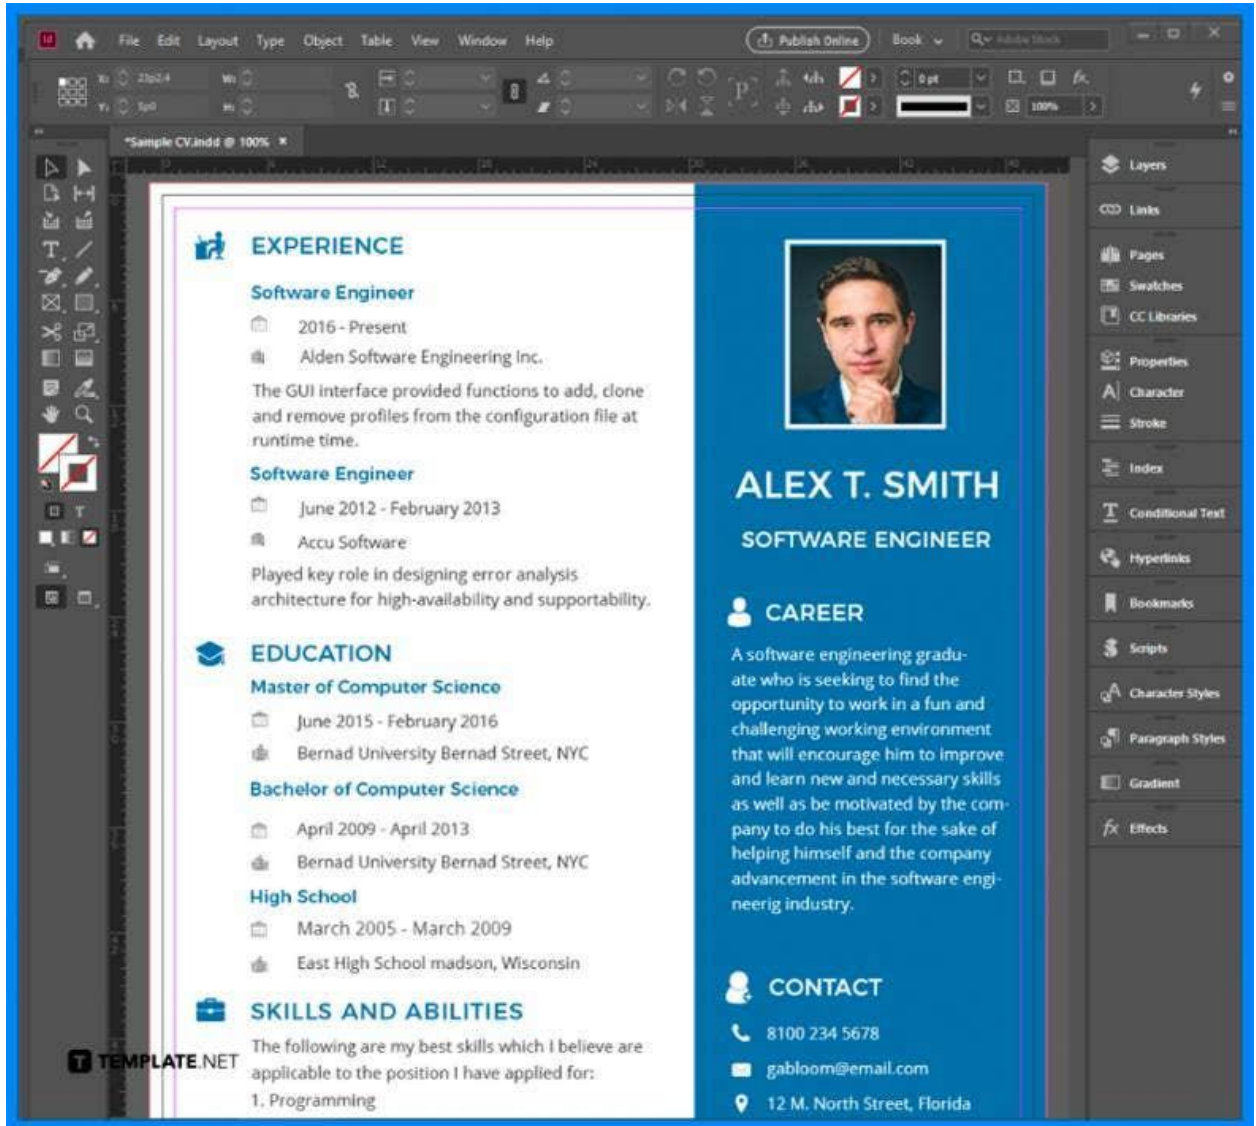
File Edit Layout Type Object Table View Window Help

Publish Online Book

*Sample CV.indd @ 100%

EXPERIENCE

Software Engineer

2016 - Present

Alden Software Engineering Inc.

The GUI interface provided functions to add, clone and remove profiles from the configuration file at runtime time.

Software Engineer

June 2012 - February 2013

Accu Software

Played key role in designing error analysis architecture for high-availability and supportability.

EDUCATION

Master of Computer Science

June 2015 - February 2016

Bernad University Bernad Street, NYC

Bachelor of Computer Science

April 2009 - April 2013

Bernad University Bernad Street, NYC

High School

March 2005 - March 2009

East High School madson, Wisconsin

SKILLS AND ABILITIES

The following are my best skills which I believe are applicable to the position I have applied for:

1. Programming

ALEX T. SMITH

SOFTWARE ENGINEER

CAREER

A software engineering graduate who is seeking to find the opportunity to work in a fun and challenging working environment that will encourage him to improve and learn new and necessary skills as well as be motivated by the company to do his best for the sake of helping himself and the company advancement in the software engineerig industry.

CONTACT

8100 234 5678

gabloom@email.com

12 M. North Street, Florida

Layers
Links
Pages
Swatches
CC Libraries
Properties
Character
Stroke
Index
Conditional Text
Hyperlinks
Bookmarks
Scripts
Character Styles
Paragraph Styles
Gradient
Effects

TEMPLATE.NET